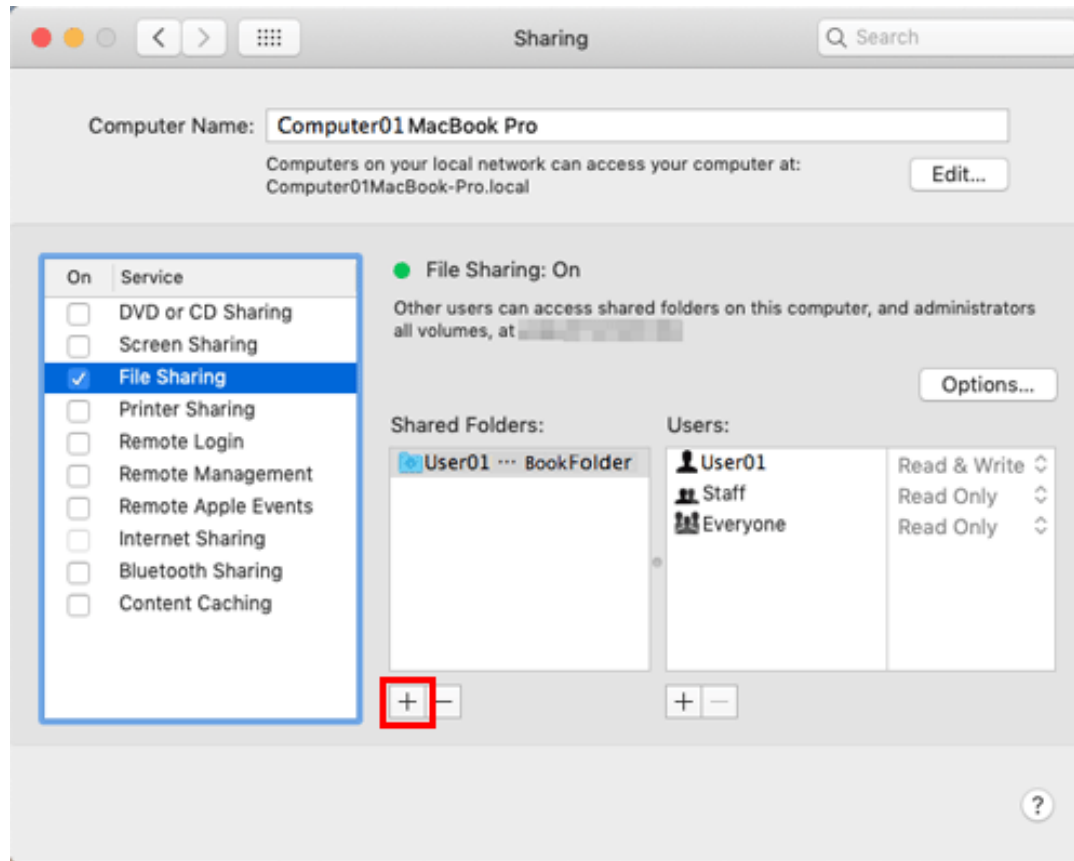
Sharing

Search

Computer Name: Computer01 MacBook Pro

Computers on your local network can access your computer at: Computer01MacBook-Pro.local

Edit...

| On | Service |
|---|---|
| ☐ | DVD or CD Sharing |
| ☐ | Screen Sharing |
| ☑ | File Sharing |
| ☐ | Printer Sharing |
| ☐ | Remote Login |
| ☐ | Remote Management |
| ☐ | Remote Apple Events |
| ☐ | Internet Sharing |
| ☐ | Bluetooth Sharing |
| ☐ | Content Caching |

File Sharing: On

Other users can access shared folders on this computer, and administrators all volumes, at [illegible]

Options...

Shared Folders:

User01 ··· BookFolder

Users:

| User | Permission |
|---|---|
| User01 | Read & Write |
| Staff | Read Only |
| Everyone | Read Only |

+ −

+ −

?